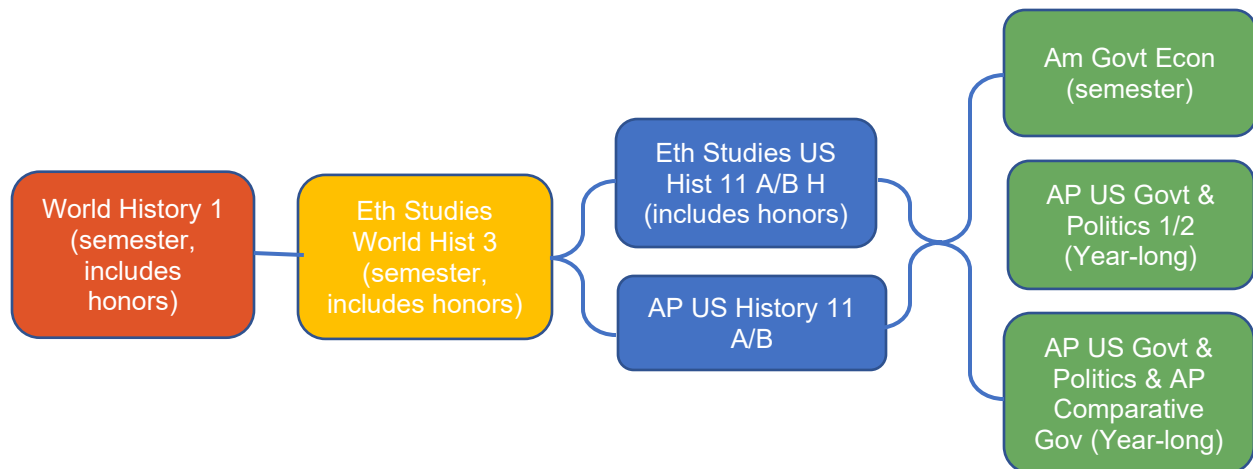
World History 1 (semester, includes honors)

Eth Studies World Hist 3 (semester, includes honors)

Eth Studies US Hist 11 A/B H (includes honors)

AP US History 11 A/B

Am Govt Econ (semester)

AP US Govt & Politics 1/2 (Year-long)

AP US Govt & Politics & AP Comparative Gov (Year-long)